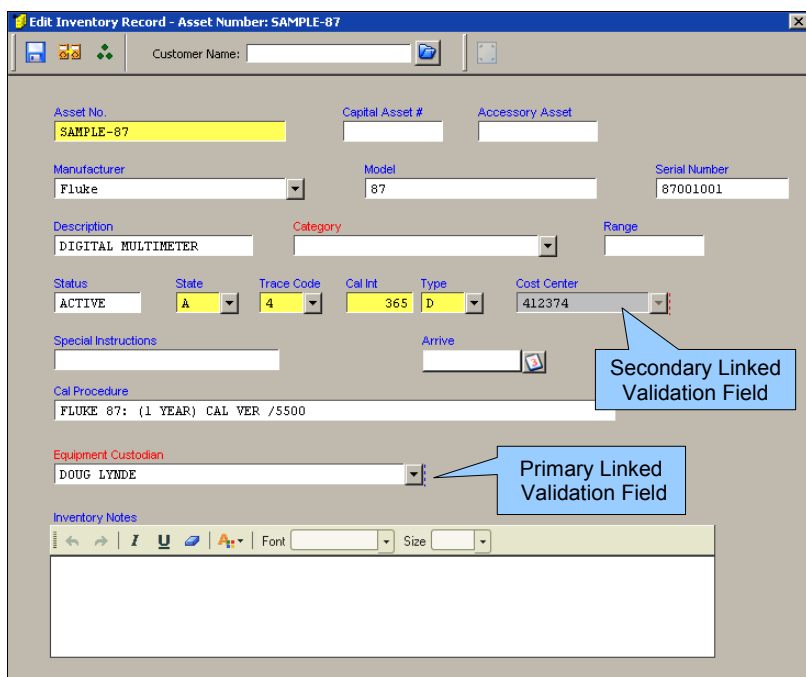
Edit Inventory Record - Asset Number: SAMPLE-87

Customer Name:

Asset No.
SAMPLE-87

Capital Asset #

Accessory Asset

Manufacturer
Fluke

Model
87

Serial Number
87001001

Description
DIGITAL MULTIMETER

Category

Range

Status
ACTIVE

State
A

Trace Code
4

Cal Int
365

Type
D

Cost Center
412374

Special Instructions

Arrive

Secondary Linked Validation Field

Cal Procedure
FLUKE 87: (1 YEAR) CAL VER /5500

Equipment Custodian
DOUG LYNDE

Primary Linked Validation Field

Inventory Notes

I U A Font Size